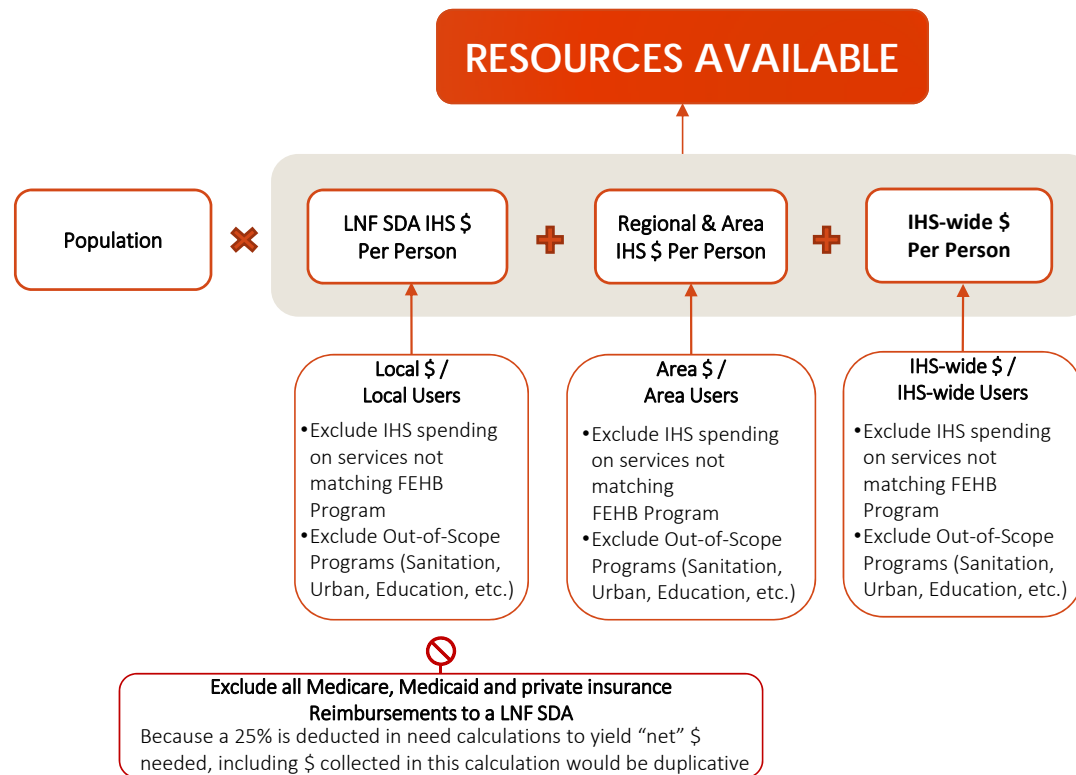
RESOURCES AVAILABLE

Population

LNF SDA IHS $ Per Person

Regional & Area IHS $ Per Person

IHS-wide $ Per Person

Local $ / Local Users

•Exclude IHS spending on services not matching FEHB Program
•Exclude Out-of-Scope Programs (Sanitation, Urban, Education, etc.)

Area $ / Area Users

•Exclude IHS spending on services not matching FEHB Program
•Exclude Out-of-Scope Programs (Sanitation, Urban, Education, etc.)

IHS-wide $ / IHS-wide Users

•Exclude IHS spending on services not matching FEHB Program
•Exclude Out-of-Scope Programs (Sanitation, Urban, Education, etc.)

Exclude all Medicare, Medicaid and private insurance Reimbursements to a LNF SDA

Because a 25% is deducted in need calculations to yield "net" $ needed, including $ collected in this calculation would be duplicative